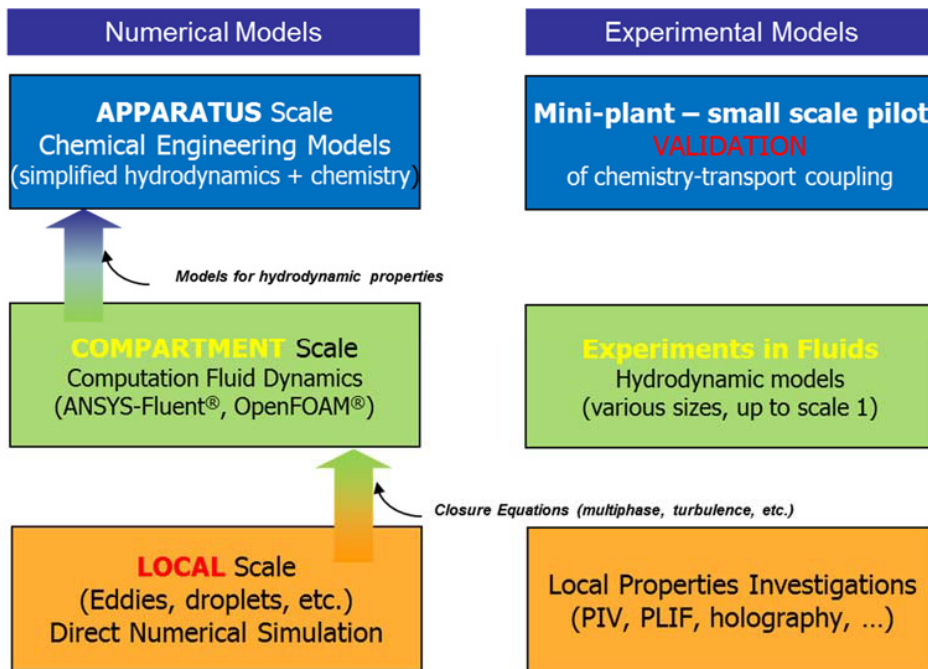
Numerical Models

Experimental Models

APPARATUS Scale
Chemical Engineering Models
(simplified hydrodynamics + chemistry)

Mini-plant – small scale pilot
VALIDATION
of chemistry-transport coupling

Models for hydrodynamic properties

COMPARTMENT Scale
Computation Fluid Dynamics
(ANSYS-Fluent®, OpenFOAM®)

Experiments in Fluids
Hydrodynamic models
(various sizes, up to scale 1)

Closure Equations (multiphase, turbulence, etc.)

LOCAL Scale
(Eddies, droplets, etc.)
Direct Numerical Simulation

Local Properties Investigations
(PIV, PLIF, holography, …)